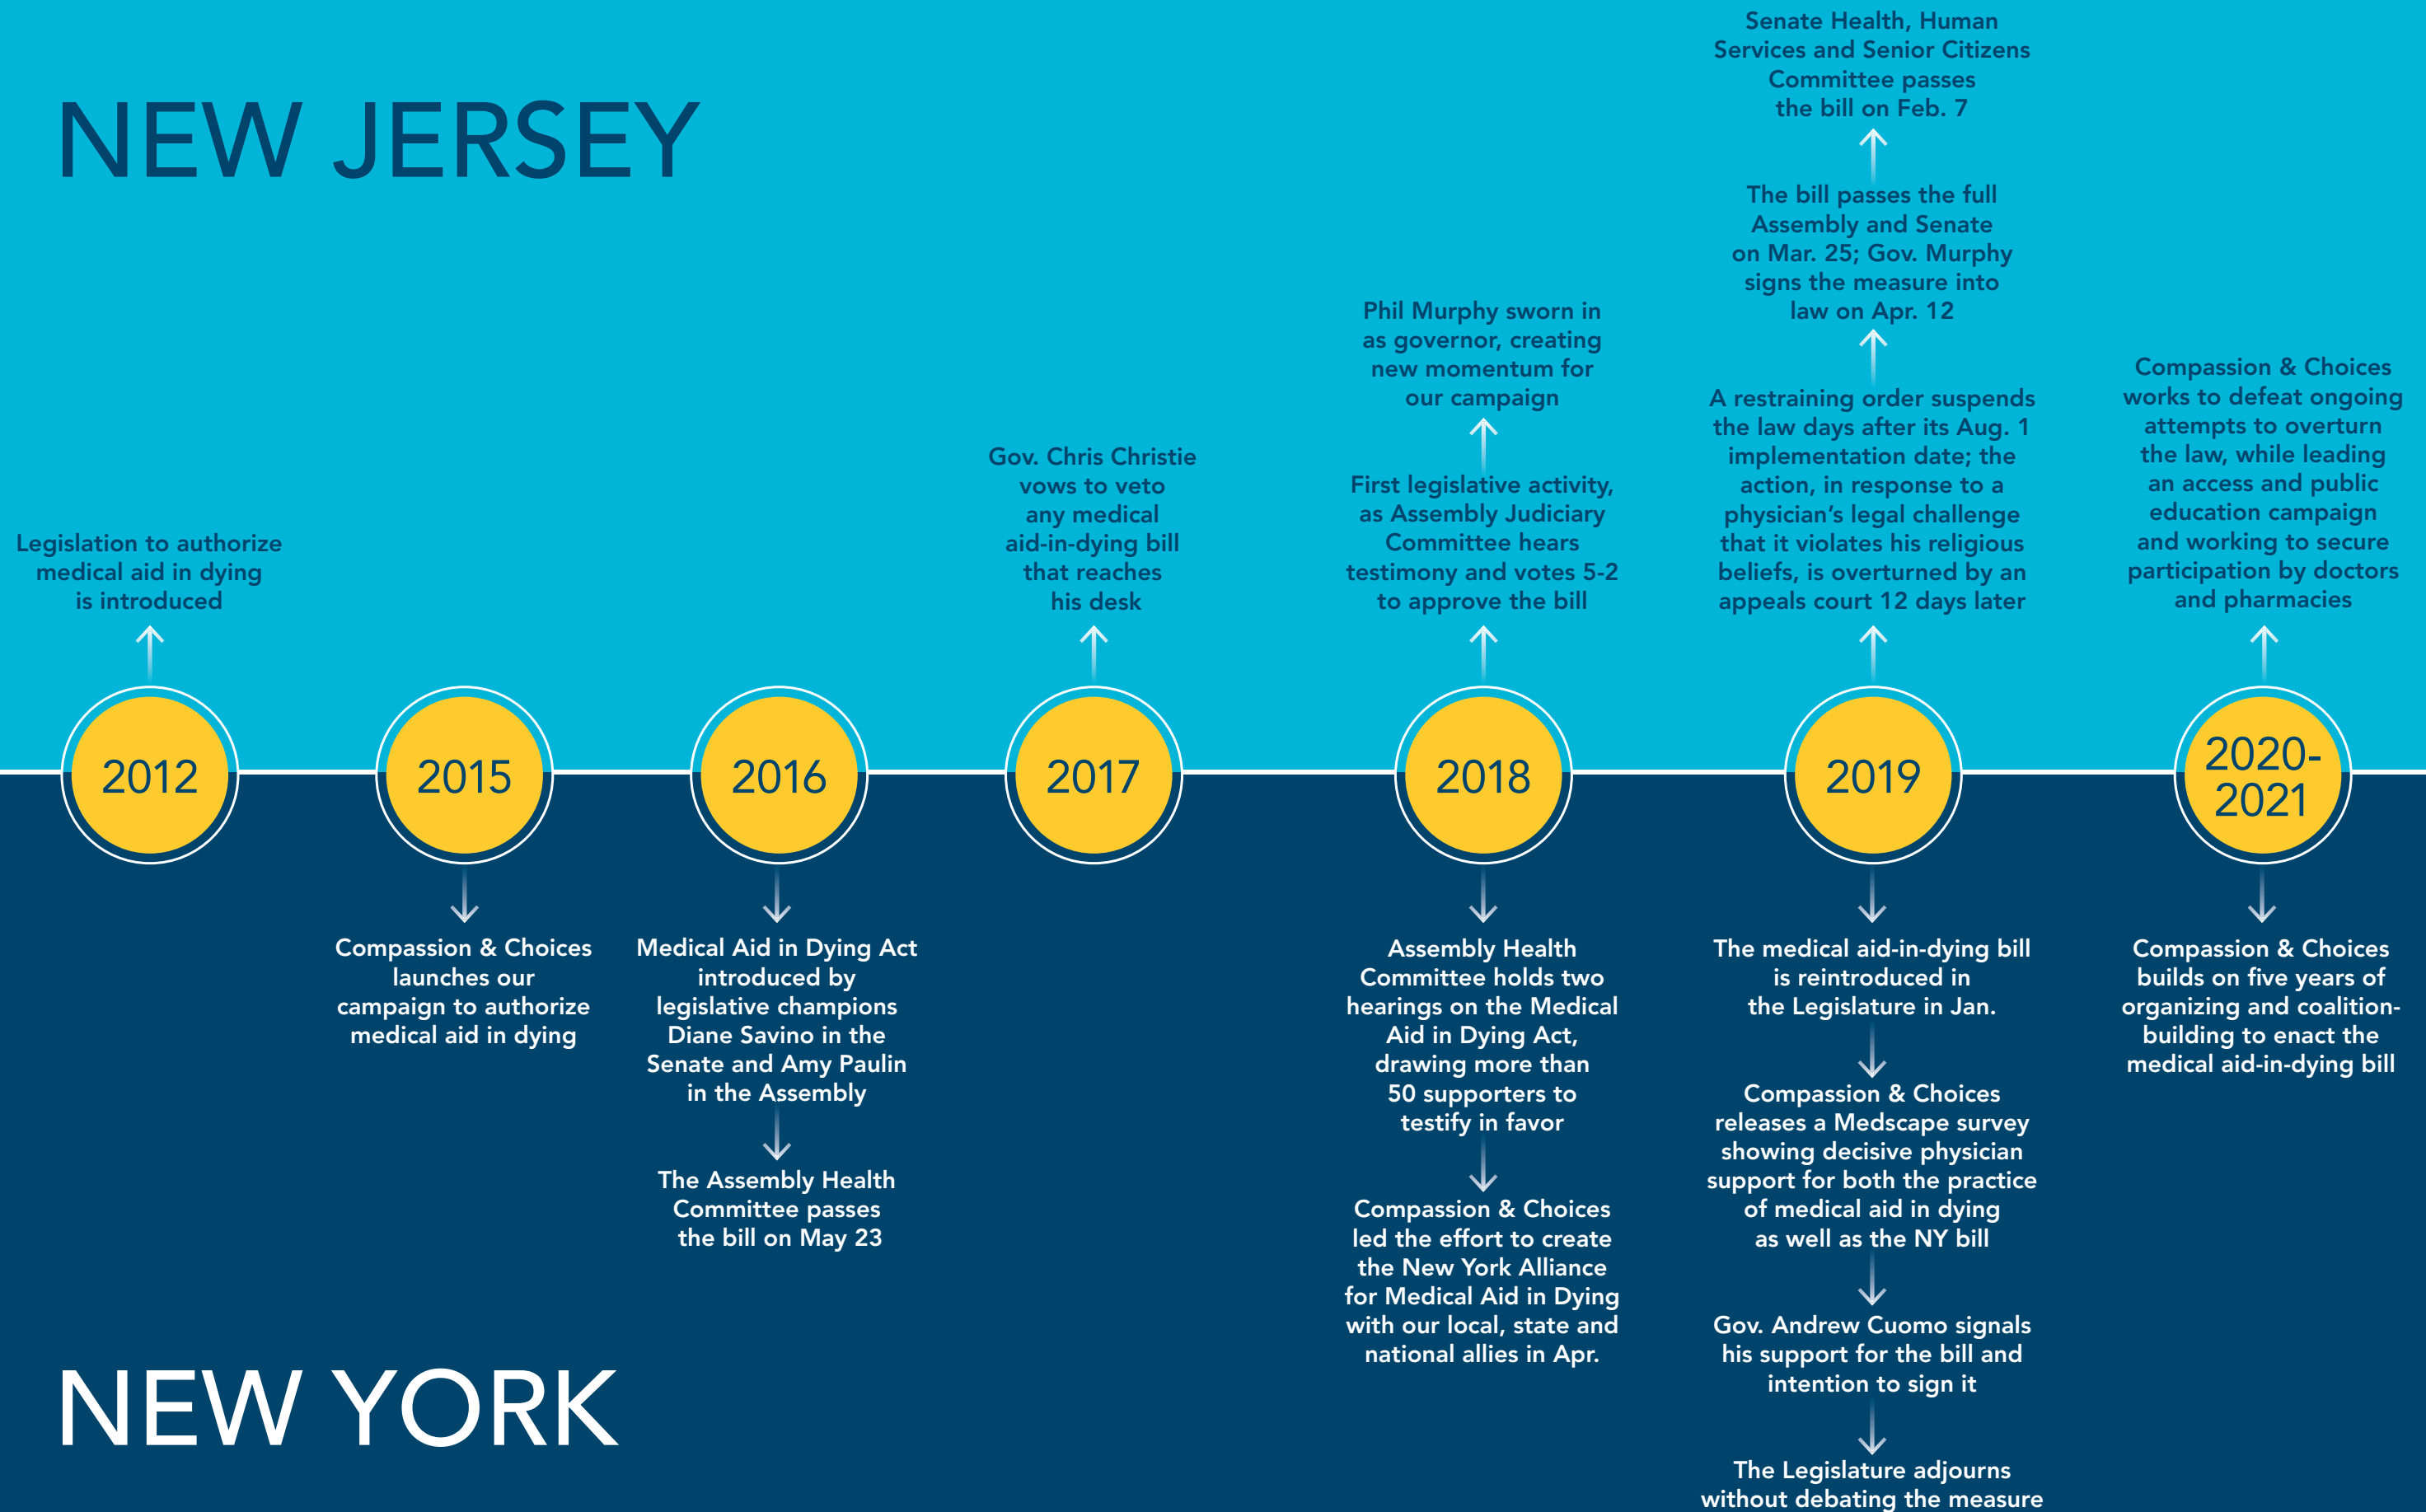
NEW JERSEY

Legislation to authorize medical aid in dying is introduced

Gov. Chris Christie vows to veto any medical aid-in-dying bill that reaches his desk

First legislative activity, as Assembly Judiciary Committee hears testimony and votes 5-2 to approve the bill

Phil Murphy sworn in as governor, creating new momentum for our campaign

A restraining order suspends the law days after its Aug. 1 implementation date; the action, in response to a physician's legal challenge that it violates his religious beliefs, is overturned by an appeals court 12 days later

The bill passes the full Assembly and Senate on Mar. 25; Gov. Murphy signs the measure into law on Apr. 12

Senate Health, Human Services and Senior Citizens Committee passes the bill on Feb. 7

Compassion & Choices works to defeat ongoing attempts to overturn the law, while leading an access and public education campaign and working to secure participation by doctors and pharmacies

2012

2015

2016

2017

2018

2019

2020-2021

Compassion & Choices launches our campaign to authorize medical aid in dying

Medical Aid in Dying Act introduced by legislative champions Diane Savino in the Senate and Amy Paulin in the Assembly

The Assembly Health Committee passes the bill on May 23

Assembly Health Committee holds two hearings on the Medical Aid in Dying Act, drawing more than 50 supporters to testify in favor

Compassion & Choices led the effort to create the New York Alliance for Medical Aid in Dying with our local, state and national allies in Apr.

The medical aid-in-dying bill is reintroduced in the Legislature in Jan.

Compassion & Choices releases a Medscape survey showing decisive physician support for both the practice of medical aid in dying as well as the NY bill

Gov. Andrew Cuomo signals his support for the bill and intention to sign it

The Legislature adjourns without debating the measure

Compassion & Choices builds on five years of organizing and coalition-building to enact the medical aid-in-dying bill

NEW YORK